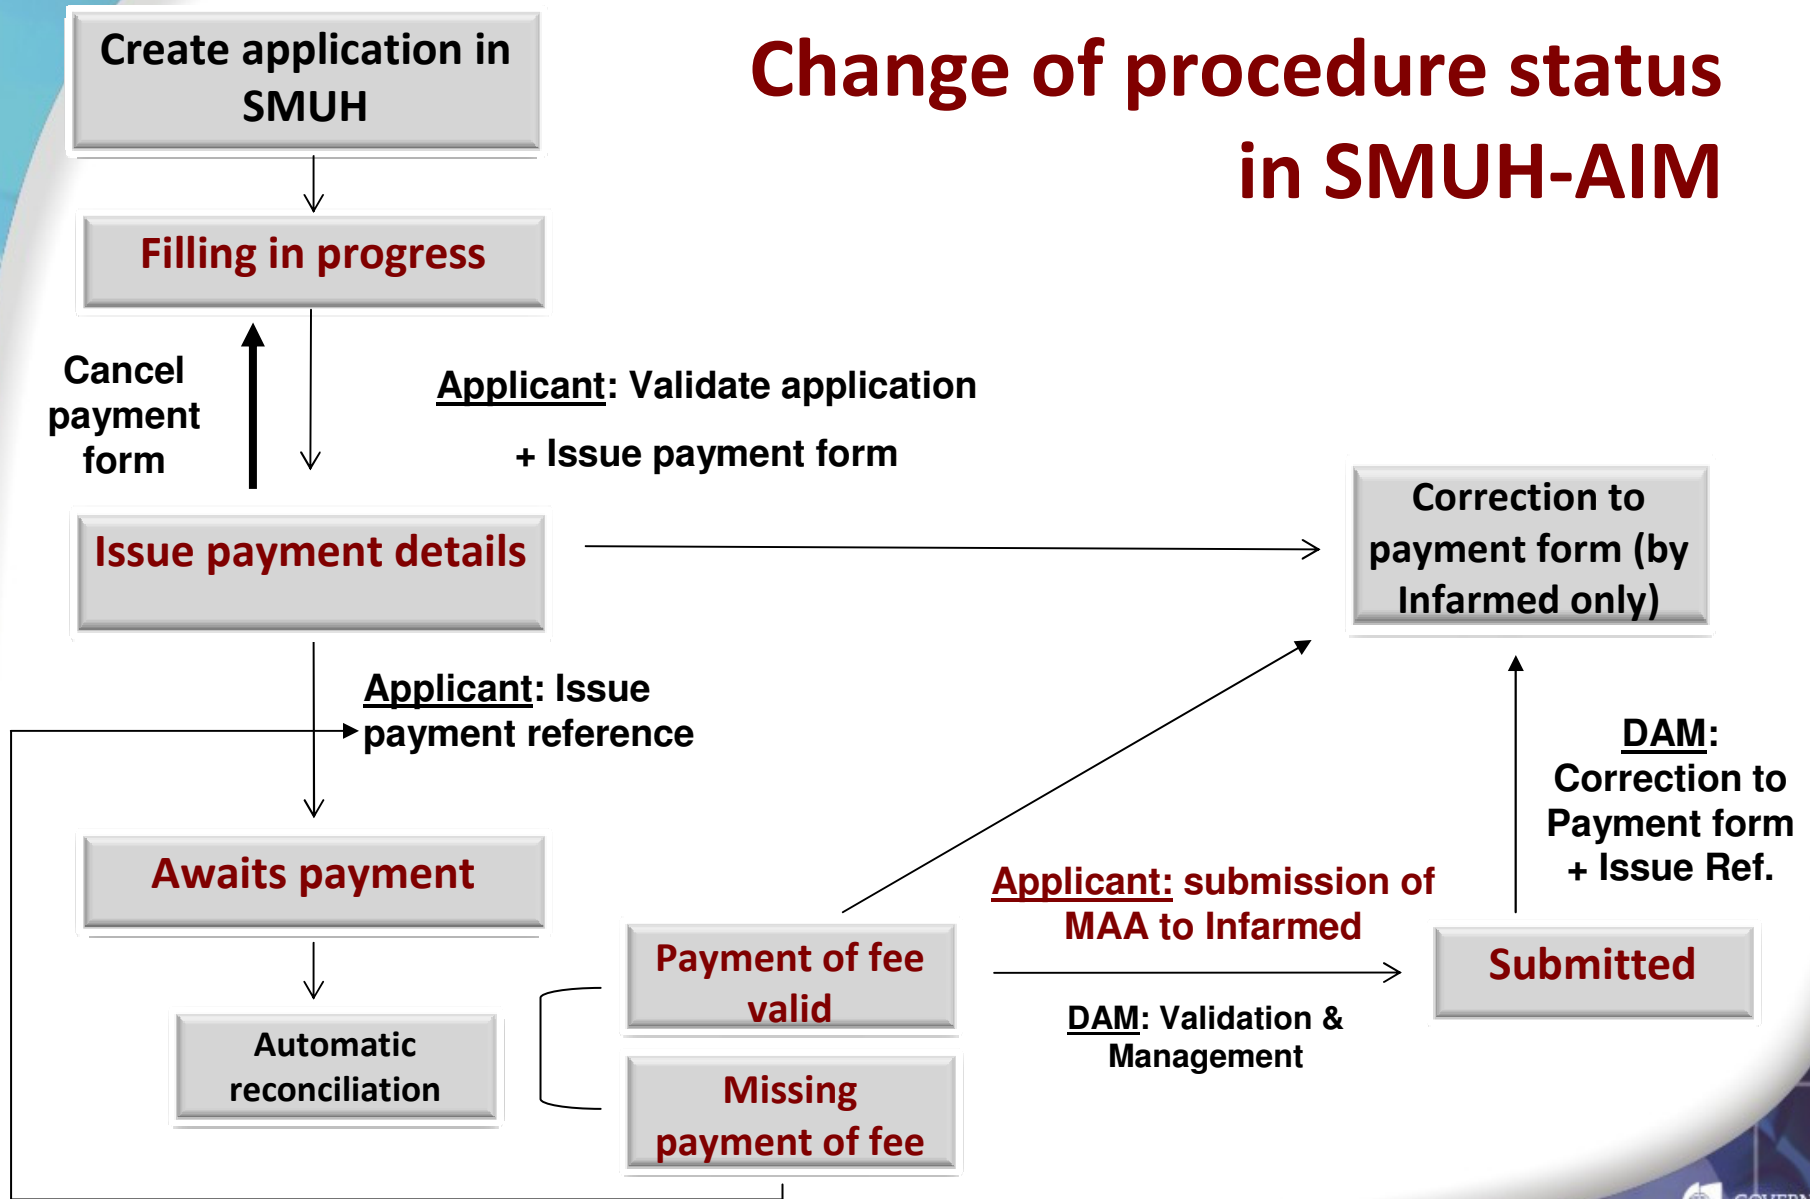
Change of procedure status in SMUH-AIM

Create application in SMUH

Filling in progress

Cancel payment form

Applicant: Validate application

+ Issue payment form

Issue payment details

Correction to payment form (by Infarmed only)

Applicant: Issue payment reference

DAM: Correction to Payment form + Issue Ref.

Awaits payment

Applicant: submission of MAA to Infarmed

Payment of fee valid

Submitted

DAM: Validation & Management

Automatic reconciliation

Missing payment of fee